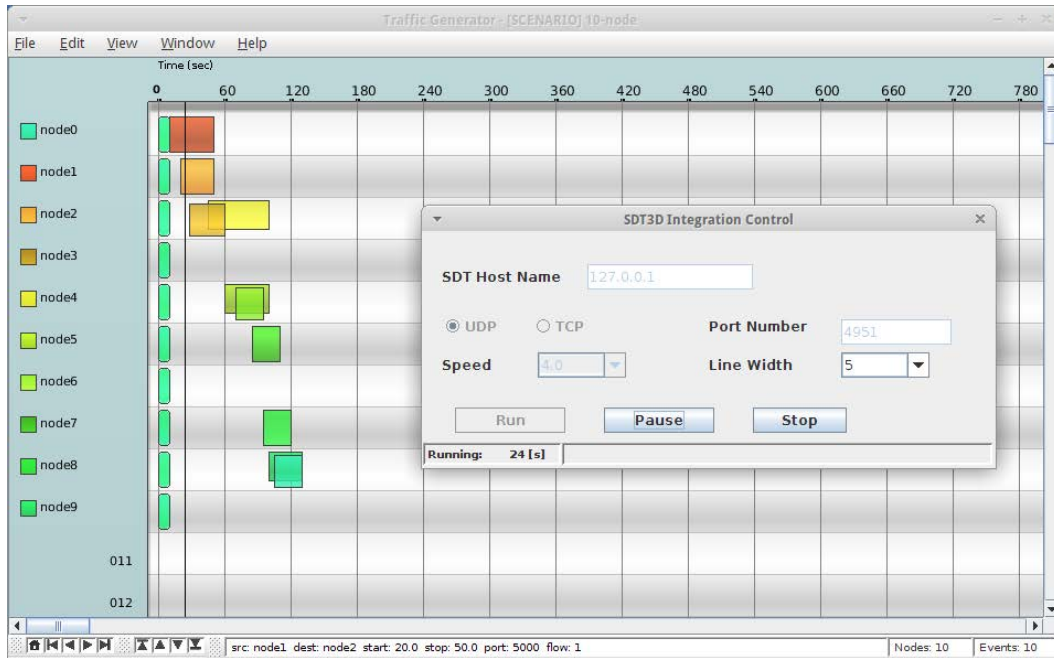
Traffic Generator - [SCENARIO] 10-node

File Edit View Window Help

Time (sec)

0 60 120 180 240 300 360 420 480 540 600 660 720 780

node0
node1
node2
node3
node4
node5
node6
node7
node8
node9
011
012

SDT3D Integration Control

SDT Host Name 127.0.0.1

UDP TCP Port Number 4951

Speed 4.0 Line Width 5

Run Pause Stop

Running: 24 [s]

src: node1 dest: node2 start: 20.0 stop: 50.0 port: 5000 flow: 1

Nodes: 10 Events: 10